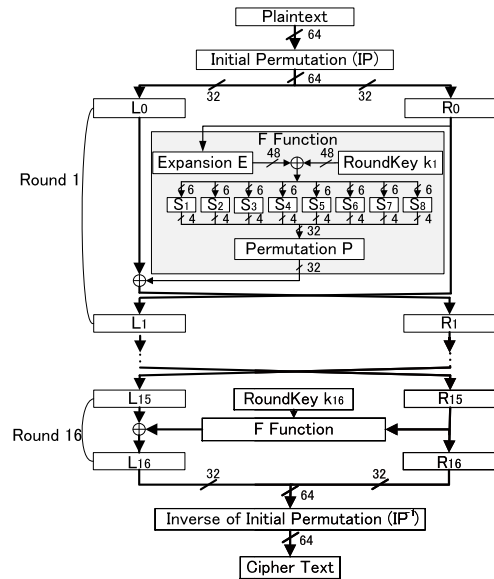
Plaintext
64
Initial Permutation (IP)
64
32
32
$L_0$
$R_0$
Round 1
F Function
Expansion E
48
48
RoundKey $k_1$
6 6 6 6 6 6 6 6
$S_1$ $S_2$ $S_3$ $S_4$ $S_5$ $S_6$ $S_7$ $S_8$
4 4 4 4 4 4 4 4
32
Permutation P
32
$L_1$
$R_1$
$L_{15}$
RoundKey $k_{16}$
$R_{15}$
Round 16
F Function
$L_{16}$
$R_{16}$
32
32
64
Inverse of Initial Permutation ($IP^{-1}$)
64
Cipher Text